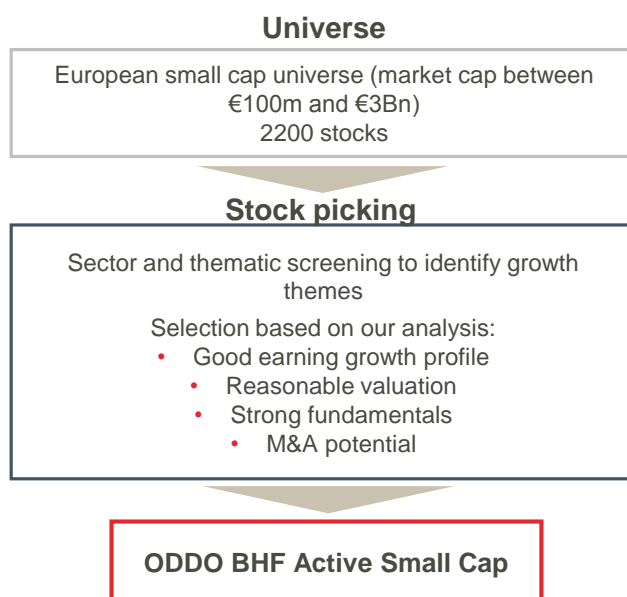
Universe

European small cap universe (market cap between €100m and €3Bn)
2200 stocks

Stock picking

Sector and thematic screening to identify growth themes

Selection based on our analysis:
• Good earning growth profile
• Reasonable valuation
• Strong fundamentals
• M&A potential

ODDO BHF Active Small Cap